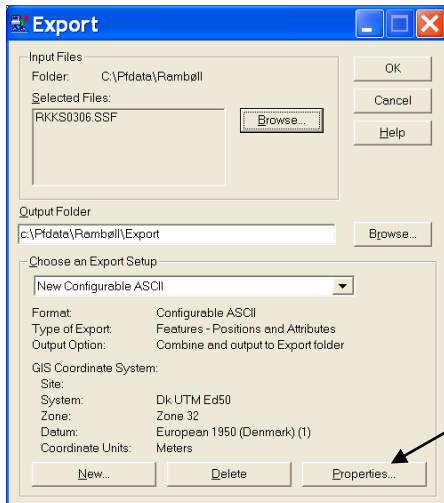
Export

Input Files
Folder: C:\Pfdata\Rambøll
Selected Files:
RKKS0306.SSF
Browse...

OK
Cancel
Help

Output Folder
c:\Pfdata\Rambøll\Export
Browse...

Choose an Export Setup
New Configurable ASCII

Format: Configurable ASCII
Type of Export: Features - Positions and Attributes
Output Option: Combine and output to Export folder

GIS Coordinate System:
Site:
System: Dk UTM Ed50
Zone: Zone 32
Datum: European 1950 (Denmark) (1)
Coordinate Units: Meters

New...
Delete
Properties...